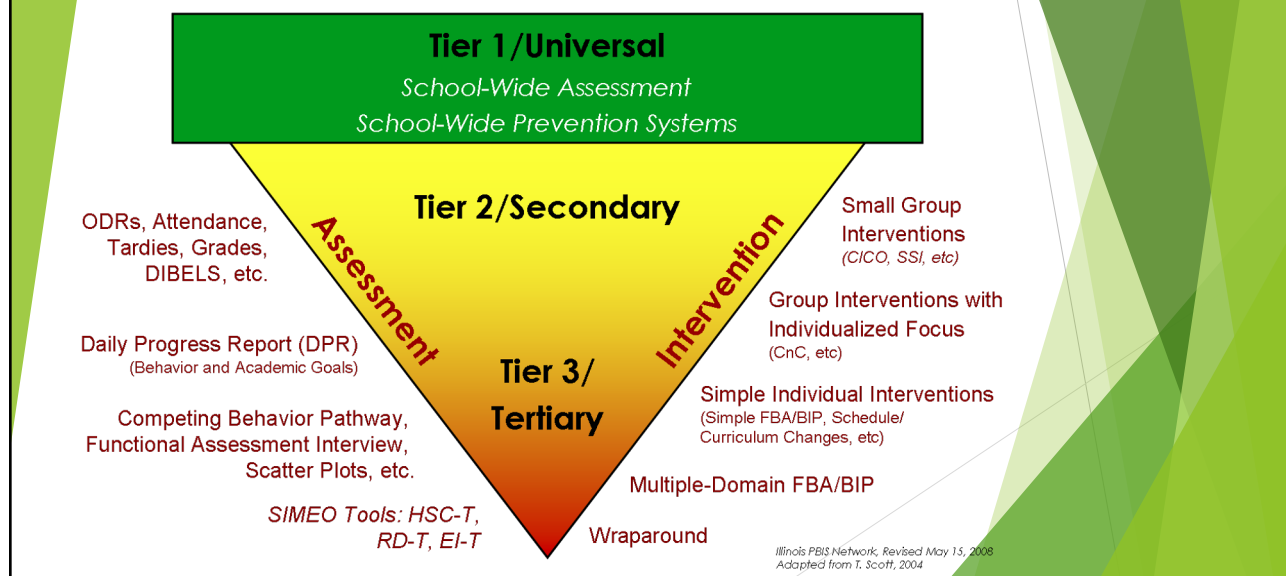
Tier 1/Universal
School-Wide Assessment
School-Wide Prevention Systems

Tier 2/Secondary

Assessment

Intervention

Tier 3/
Tertiary

ODRs, Attendance, Tardies, Grades, DIBELS, etc.

Daily Progress Report (DPR)
(Behavior and Academic Goals)

Competing Behavior Pathway, Functional Assessment Interview, Scatter Plots, etc.

SIMEO Tools: HSC-T, RD-T, EI-T

Small Group Interventions
(CICO, SSI, etc)

Group Interventions with Individualized Focus
(CnC, etc)

Simple Individual Interventions
(Simple FBA/BIP, Schedule/ Curriculum Changes, etc)

Multiple-Domain FBA/BIP

Wraparound

Illinois PBIS Network, Revised May 15, 2008
Adapted from T. Scott, 2004